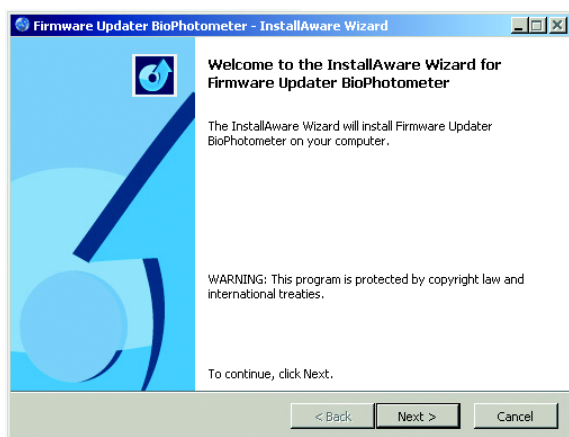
Firmware Updater BioPhotometer - InstallAware Wizard

Welcome to the InstallAware Wizard for Firmware Updater BioPhotometer

The InstallAware Wizard will install Firmware Updater BioPhotometer on your computer.

WARNING: This program is protected by copyright law and international treaties.

To continue, click Next.

< Back Next > Cancel